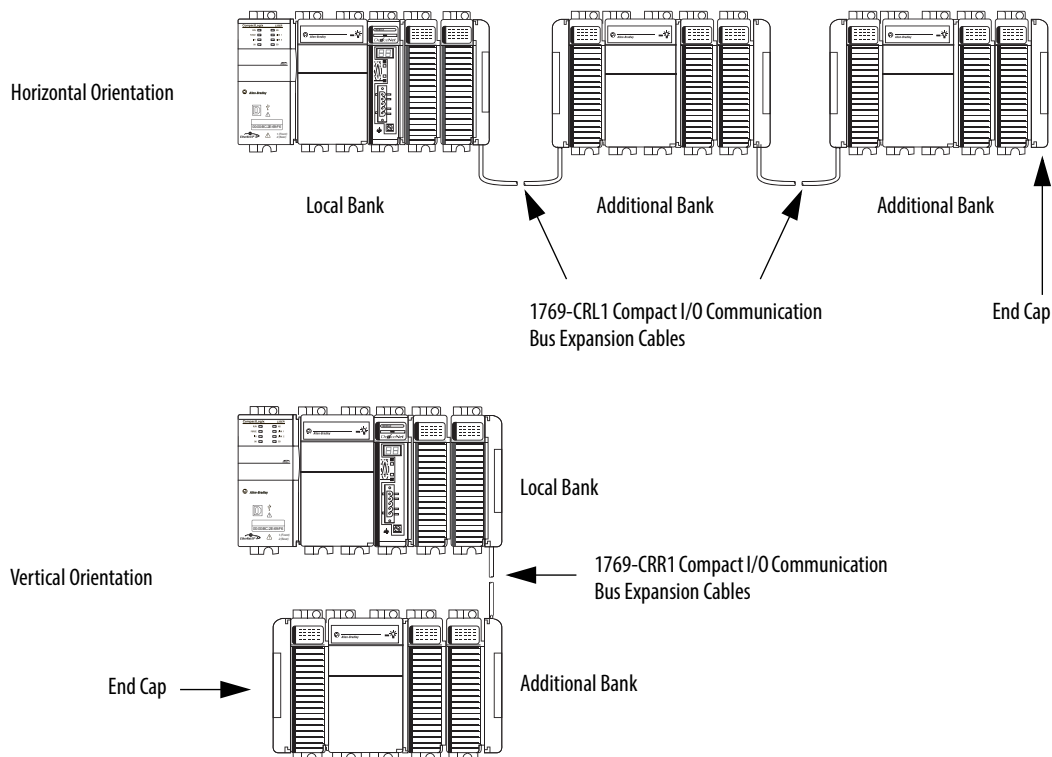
Horizontal Orientation

Local Bank

Additional Bank

Additional Bank

1769-CRL1 Compact I/O Communication Bus Expansion Cables

End Cap

Local Bank

Vertical Orientation

1769-CRR1 Compact I/O Communication Bus Expansion Cables

End Cap

Additional Bank